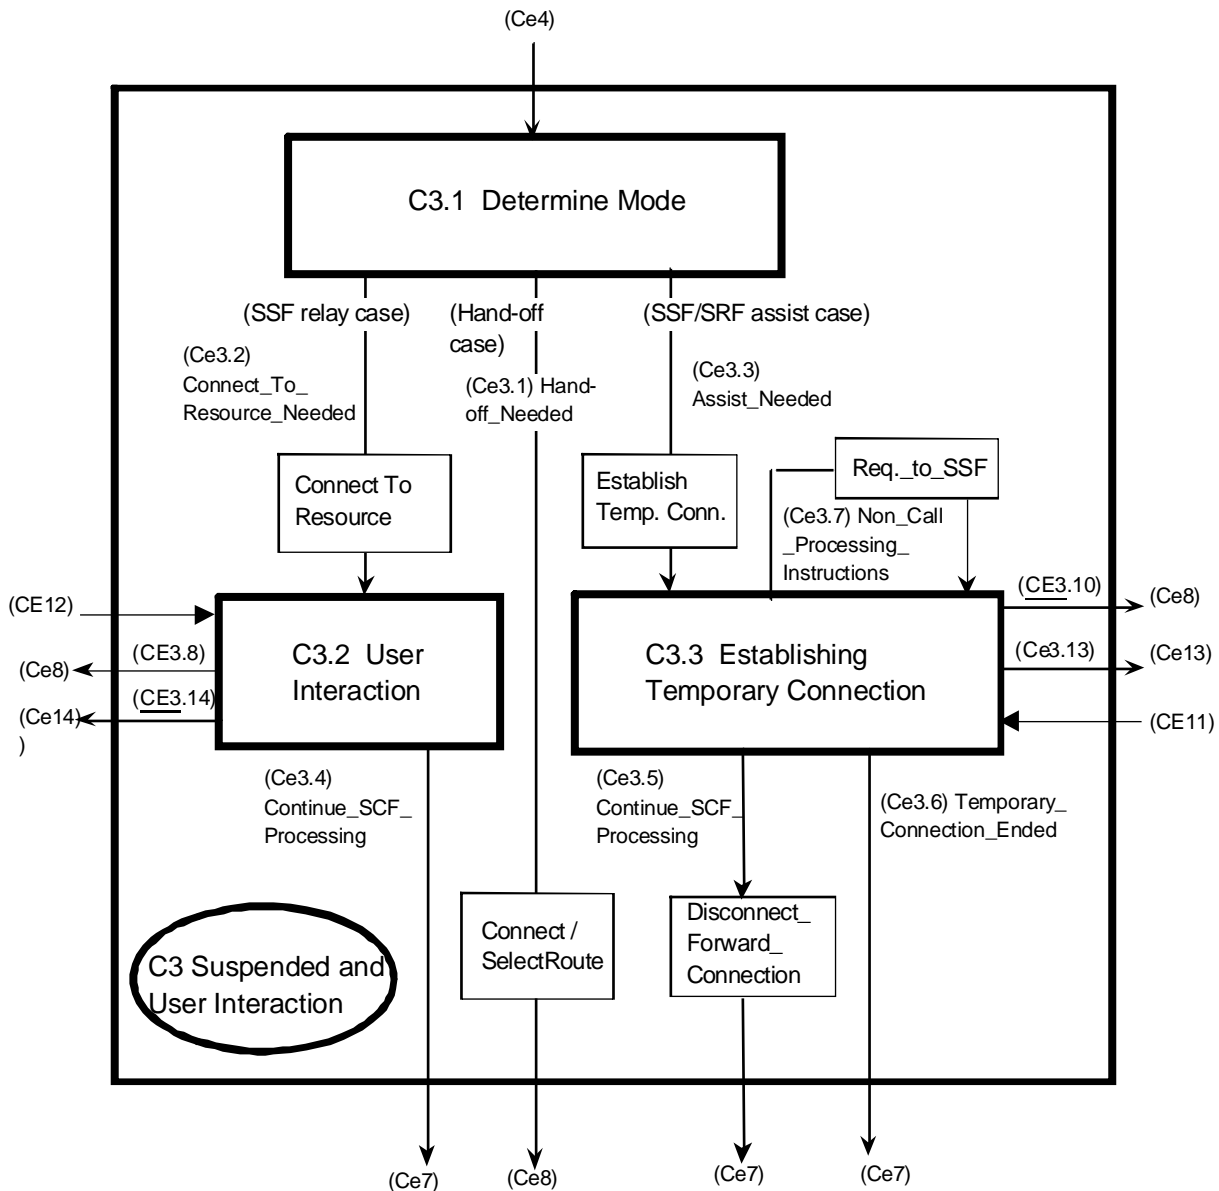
(Ce4)

C3.1 Determine Mode

(SSF relay case)

(Hand-off case)

(SSF/SRF assist case)

(Ce3.2) Connect_To_ Resource_Needed

(Ce3.1) Hand-off_Needed

(Ce3.3) Assist_Needed

Connect To Resource

Establish Temp. Conn.

Req._to_SSF

(Ce3.7) Non_Call _Processing_ Instructions

(CE12)

(CE3.8)

(Ce8)

(CE3.14)

(Ce14))

C3.2 User Interaction

C3.3 Establishing Temporary Connection

(CE3.10)

(Ce8)

(Ce3.13)

(Ce13)

(CE11)

(Ce3.4) Continue_SCF_ Processing

(Ce3.5) Continue_SCF_ Processing

(Ce3.6) Temporary_ Connection_Ended

Connect / SelectRoute

Disconnect_ Forward_ Connection

C3 Suspended and User Interaction

(Ce7)

(Ce8)

(Ce7)

(Ce7)